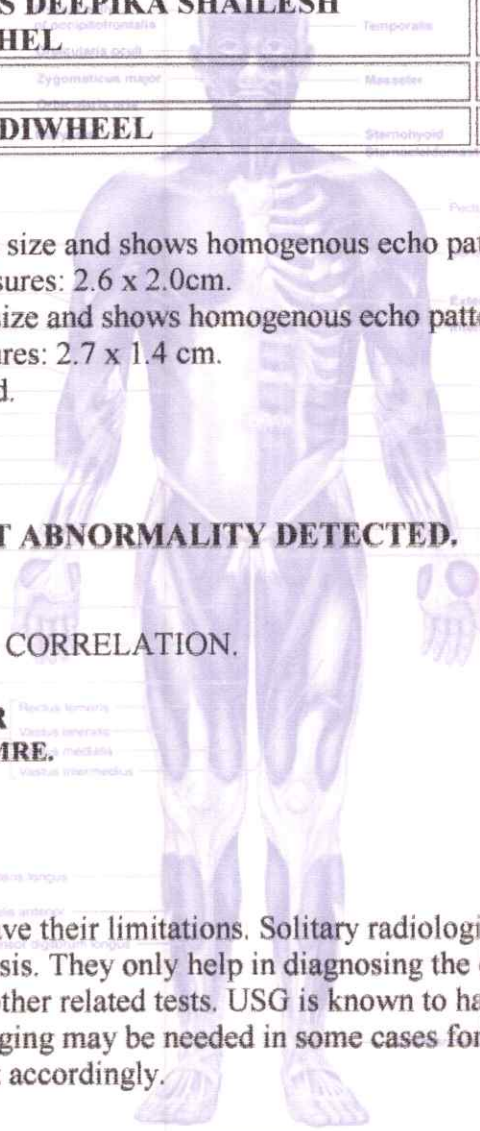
S DEEPIKA SHAILESH
HEL

DIWHEEL

Temporalis
Masseter
Sternohyoid

size and shows homogenous echo pat
sures: 2.6 x 2.0cm.
ize and shows homogenous echo patt
res: 2.7 x 1.4 cm.
d.

T ABNORMALITY DETECTED.

CORRELATION.

R
MRE.

Rectus femoris
Vastus lateralis
Vastus medialis
Vastus intermedius

ve their limitations. Solitary radiologi
sis. They only help in diagnosing the
other related tests. USG is known to ha
ging may be needed in some cases for
accordingly.